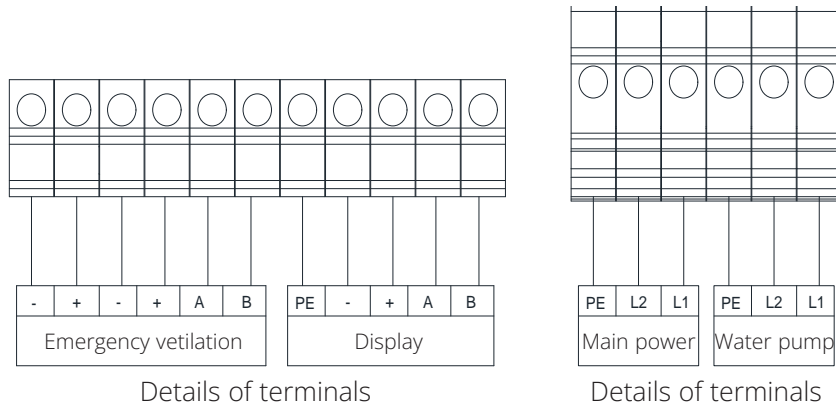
| - | + | - | + | A | B |
|---|---|---|---|---|---|

Emergency vetilation

| PE | - | + | A | B |
|---|---|---|---|---|

Display

Details of terminals

| PE | L2 | L1 |
|---|---|---|

Main power

| PE | L2 | L1 |
|---|---|---|

Water pump

Details of terminals